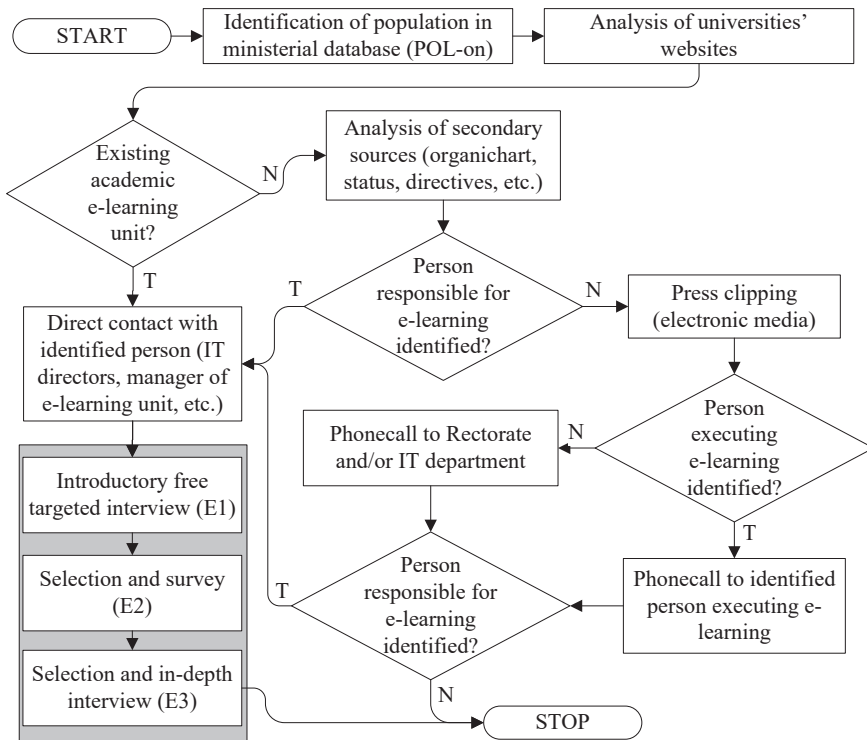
START

Identification of population in ministerial database (POL-on)

Analysis of universities' websites

Existing academic e-learning unit?

N

Analysis of secondary sources (organichart, status, directives, etc.)

T

Person responsible for e-learning identified?

T

N

Press clipping (electronic media)

Direct contact with identified person (IT directors, manager of e-learning unit, etc.)

Person executing e-learning identified?

N

Phonecall to Rectorate and/or IT department

Introductory free targeted interview (E1)

T

Person responsible for e-learning identified?

Selection and survey (E2)

T

Phonecall to identified person executing e-learning

Selection and in-depth interview (E3)

N

STOP